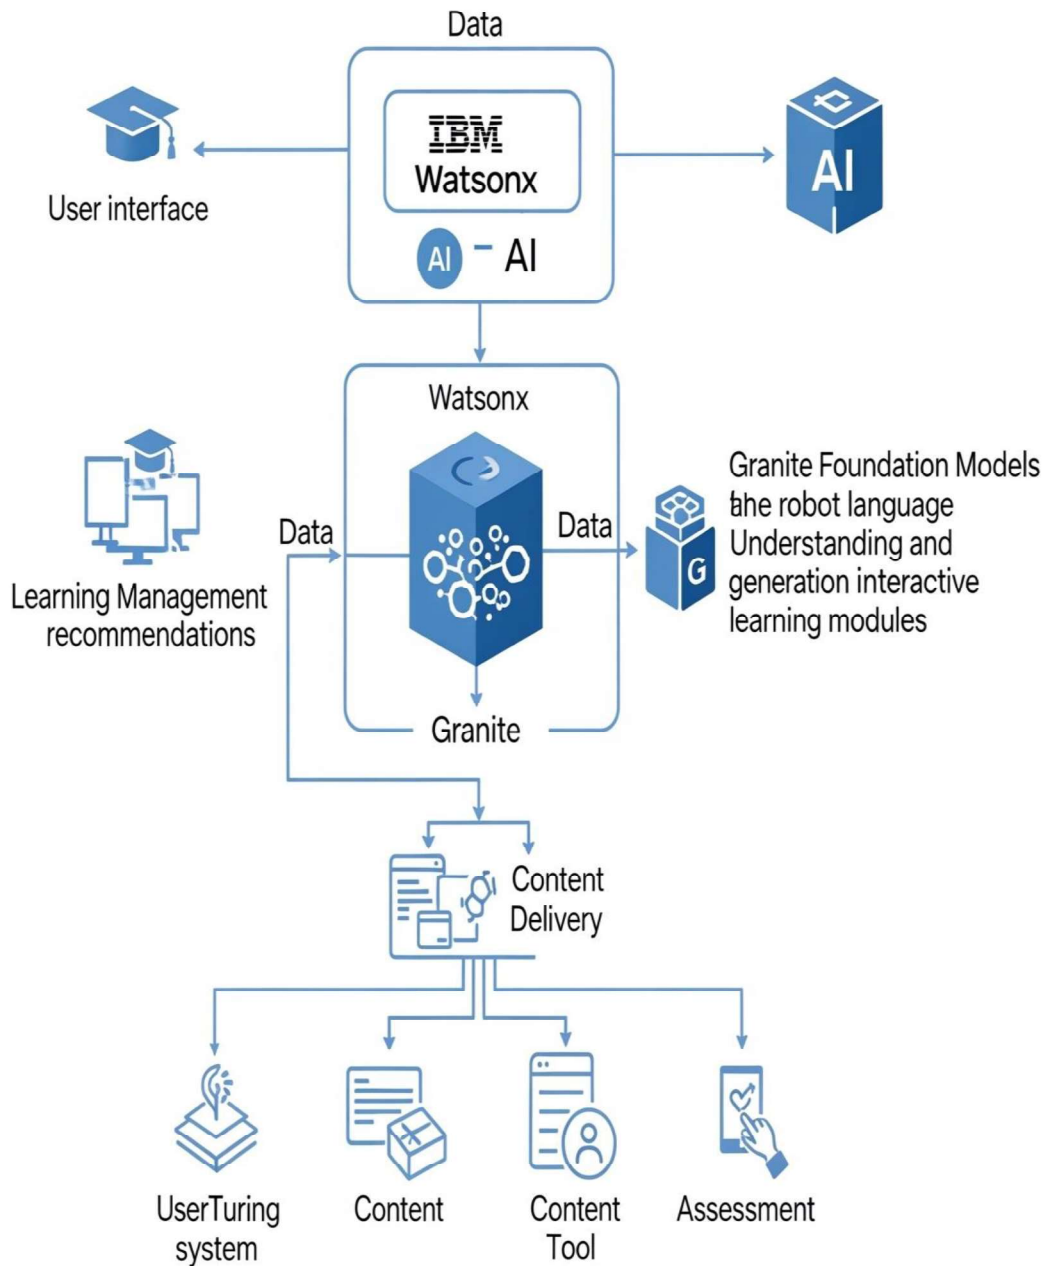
Data

IBM
Watsonx

AI – AI

User interface

AI

Watsonx

Data

Data

Learning Management recommendations

Granite Foundation Models ahe robot language Understanding and generation interactive learning modules

G

Granite

Content Delivery

UserTuring system

Content

Content Tool

Assessment